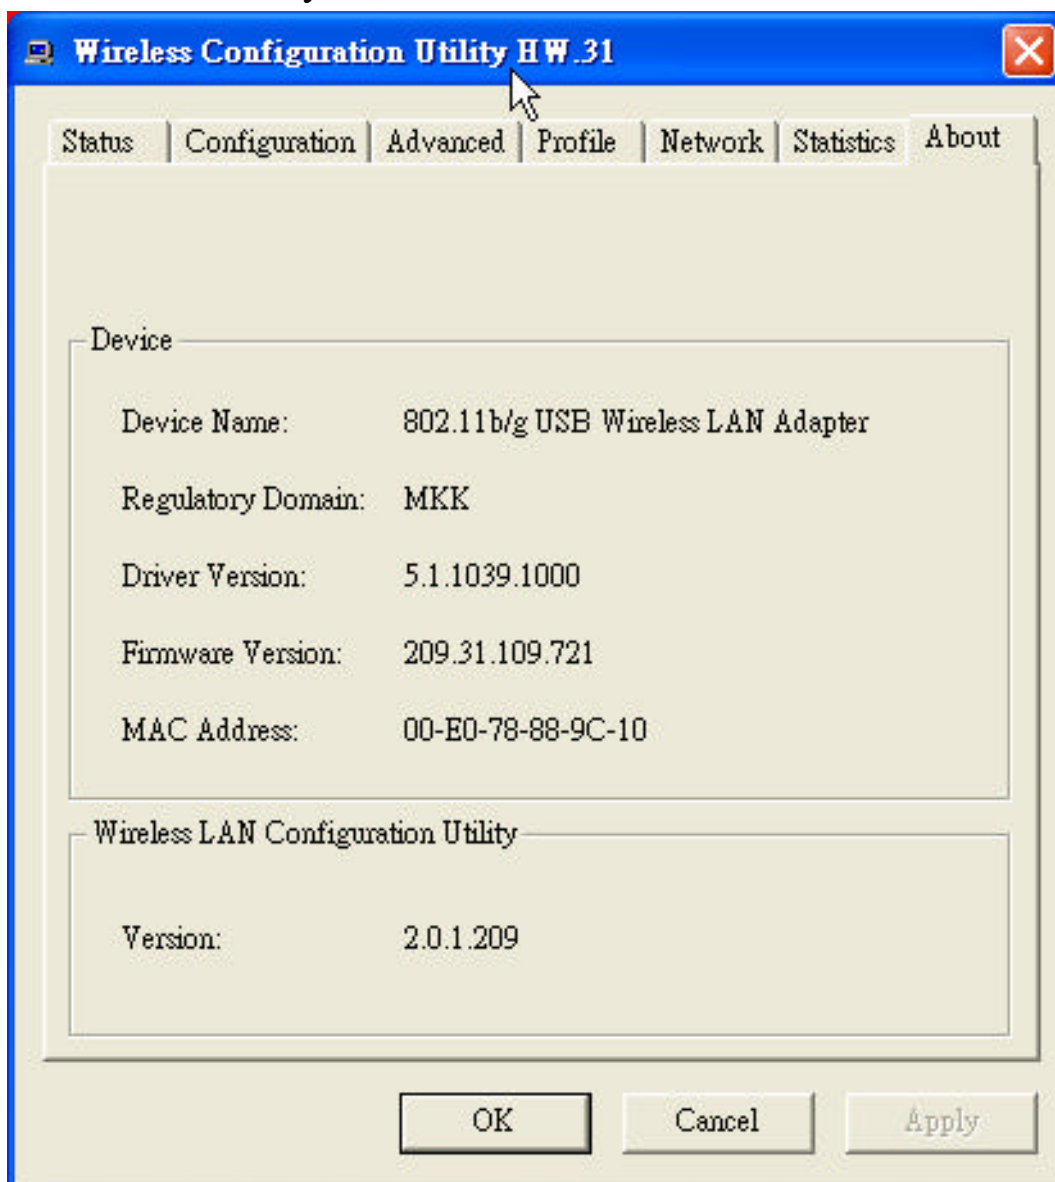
Wireless Configuration Utility HW.31

Status | Configuration | Advanced | Profile | Network | Statistics | About

Device

Device Name: 802.11b/g USB Wireless LAN Adapter

Regulatory Domain: MKK

Driver Version: 5.1.1039.1000

Firmware Version: 209.31.109.721

MAC Address: 00-E0-78-88-9C-10

Wireless LAN Configuration Utility

Version: 2.0.1.209

OK

Cancel

Apply